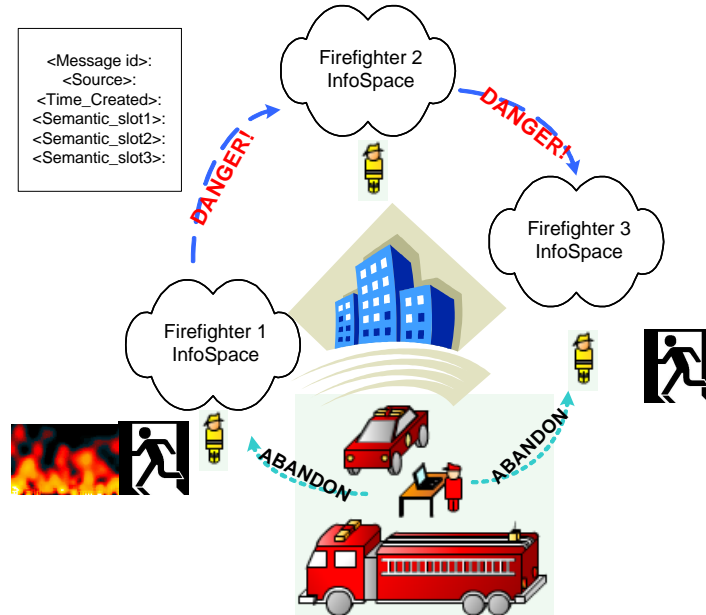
<Message id>:
<Source>:
<Time_Created>:
<Semantic_slot1>:
<Semantic_slot2>:
<Semantic_slot3>:

Firefighter 2 InfoSpace

DANGER!

DANGER!

Firefighter 3 InfoSpace

Firefighter 1 InfoSpace

ABANDON

ABANDON